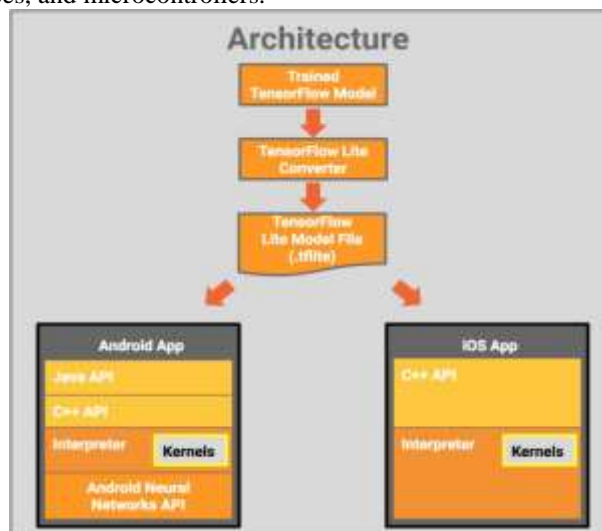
es, and microcontrollers.

Architecture

Trained TensorFlow Model

TensorFlow Lite Converter

TensorFlow Lite Model File (.tflite)

Android App

Java API

C++ API

Interpreter

Kernels

Android Neural Networks API

iOS App

C++ API

Interpreter

Kernels